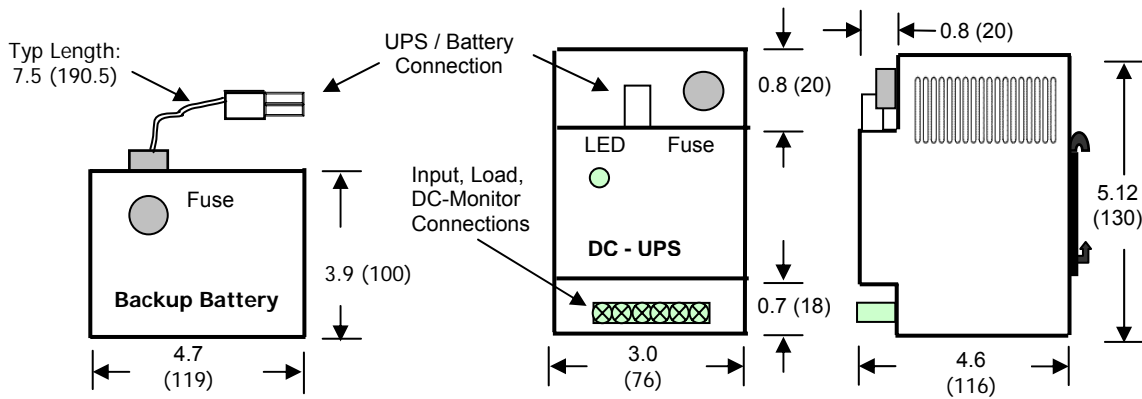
Typ Length:
7.5 (190.5)

UPS / Battery
Connection

Fuse

Backup Battery

3.9 (100)

4.7
(119)

0.8 (20)

LED

Fuse

Input, Load,
DC-Monitor
Connections

DC - UPS

0.7 (18)

3.0
(76)

0.8 (20)

5.12
(130)

4.6
(116)